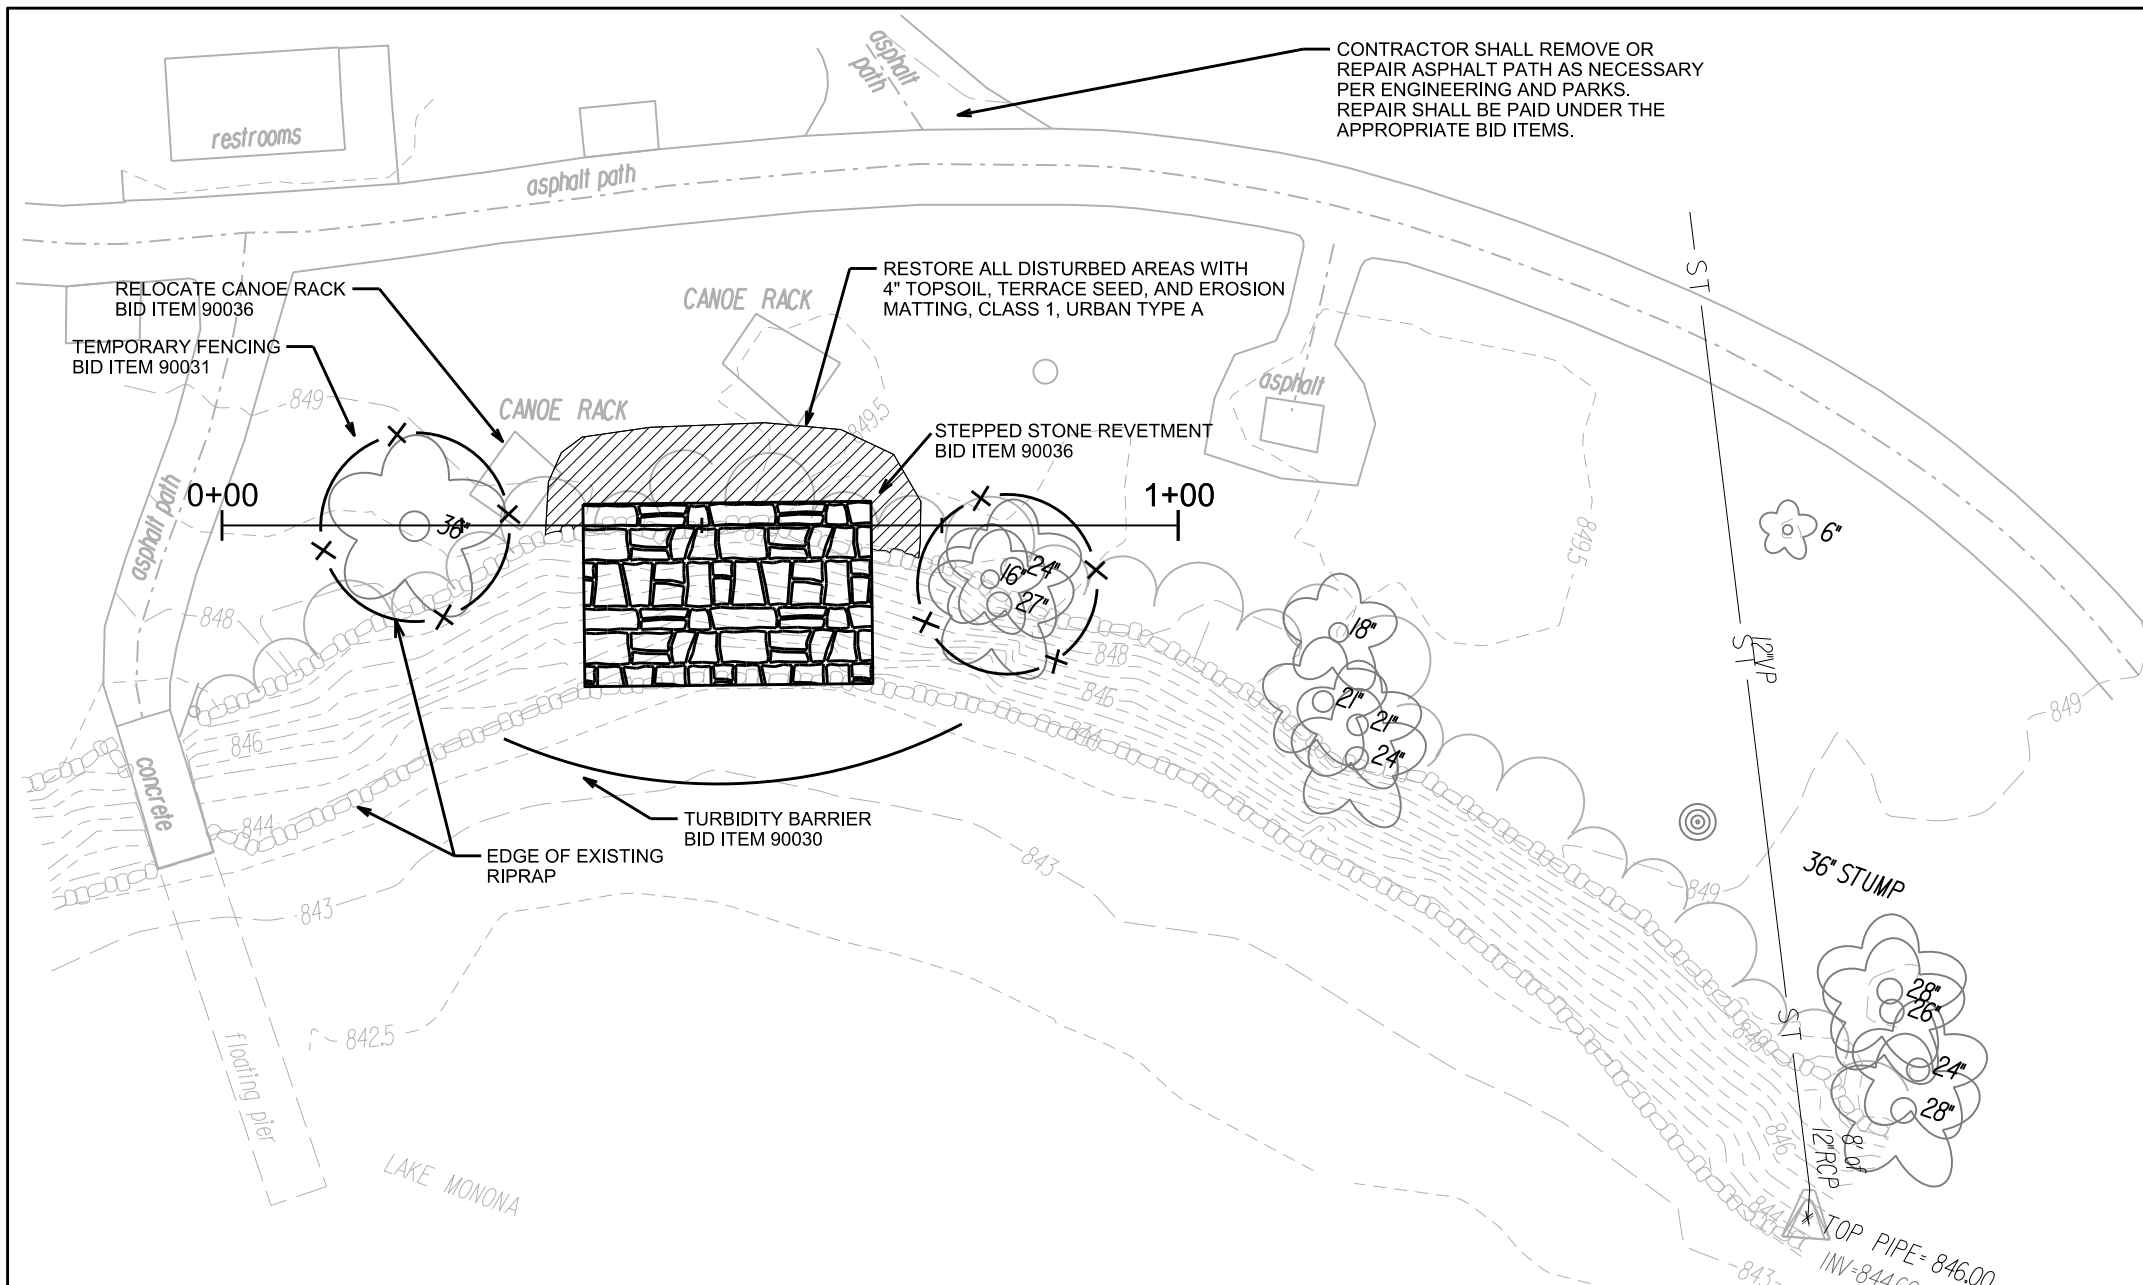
asphalt path

restrooms

CONTRACTOR SHALL REMOVE OR REPAIR ASPHALT PATH AS NECESSARY PER ENGINEERING AND PARKS. REPAIR SHALL BE PAID UNDER THE APPROPRIATE BID ITEMS.

asphalt path

ST

RELOCATE CANOE RACK BID ITEM 90036

RESTORE ALL DISTURBED AREAS WITH 4" TOPSOIL, TERRACE SEED, AND EROSION MATTING, CLASS 1, URBAN TYPE A

CANOE RACK

TEMPORARY FENCING BID ITEM 90031

asphalt

849

CANOE RACK

849.5

STEPPED STONE REVETMENT BID ITEM 90036

asphalt path

0+00

1+00

36"

6"

849.5

16"

24"

27"

18"

12"VP

ST

848

848

846

21"

21"

846

24"

849

844

concrete

844

TURBIDITY BARRIER BID ITEM 90030

EDGE OF EXISTING RIPRAP

843

36" STUMP

849

843

28"

26"

842.5

ST

848

24"

28"

floating pier

846

12"RCP

8' of

LAKE MONONA

844

TOP PIPE= 846.00

INV=844.6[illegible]

843